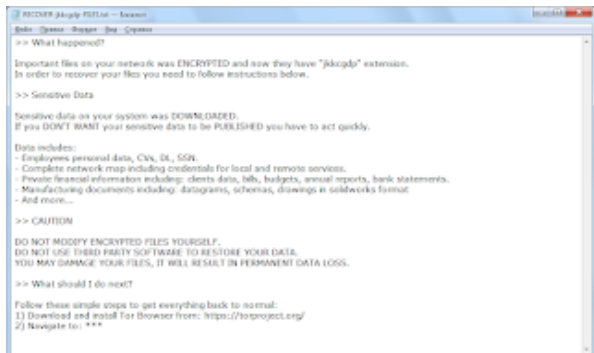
RECOVER-jkdcgdp-FILES.txt – Блокнот

Файл Правка Формат Вид Справка

>> What happened?

Important files on your network was ENCRYPTED and now they have "jkdcgdp" extension.
In order to recover your files you need to follow instructions below.

>> Sensitive Data

Sensitive data on your system was DOWNLOADED.
If you DON'T WANT your sensitive data to be PUBLISHED you have to act quickly.

Data includes:
- Employees personal data, CVs, DL, SSN.
- Complete network map including credentials for local and remote services.
- Private financial information including: clients data, bills, budgets, annual reports, bank statements.
- Manufacturing documents including: datagrams, schemas, drawings in solidworks format
- And more...

>> CAUTION

DO NOT MODIFY ENCRYPTED FILES YOURSELF.
DO NOT USE THIRD PARTY SOFTWARE TO RESTORE YOUR DATA.
YOU MAY DAMAGE YOUR FILES, IT WILL RESULT IN PERMANENT DATA LOSS.

>> What should I do next?

Follow these simple steps to get everything back to normal:
1) Download and install Tor Browser from: https://torproject.org/
2) Navigate to: ***